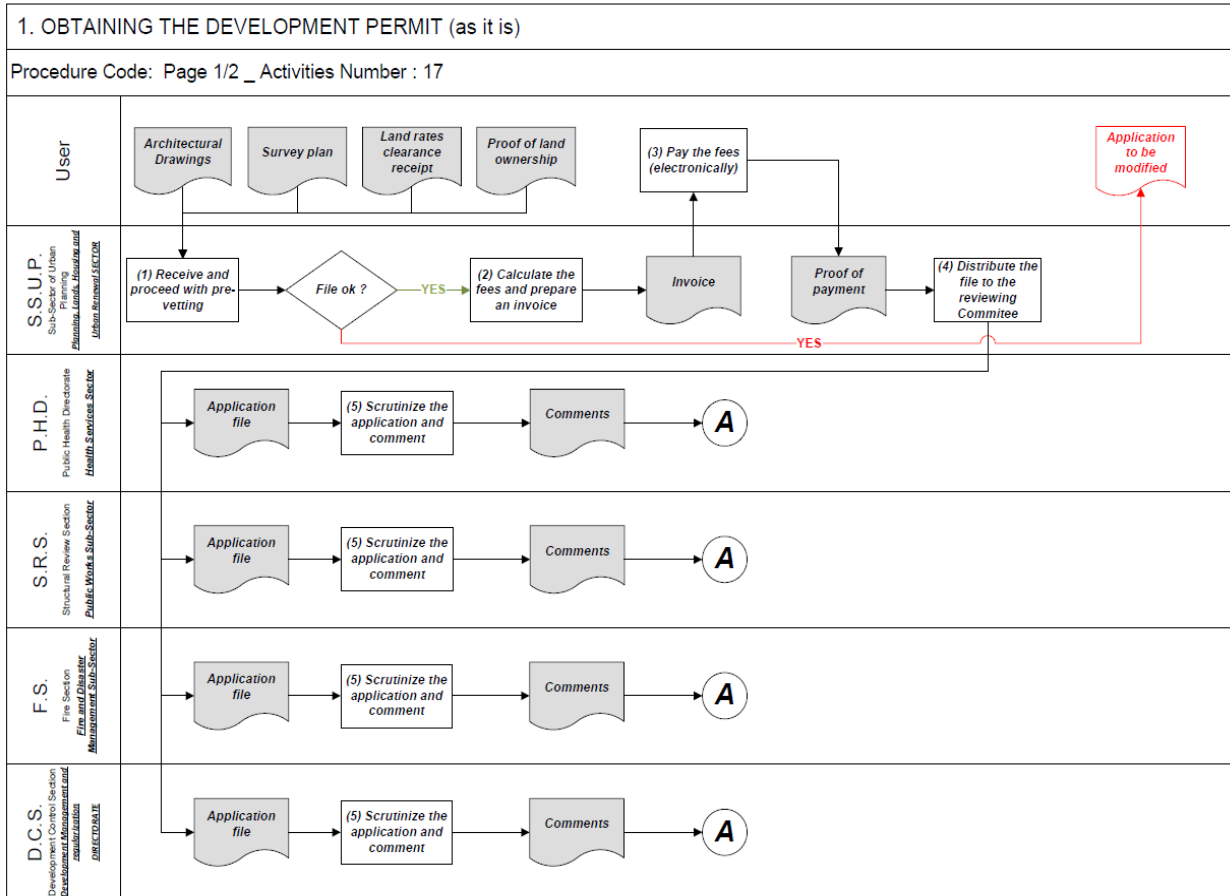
1. OBTAINING THE DEVELOPMENT PERMIT (as it is)

Procedure Code: Page 1/2 _ Activities Number : 17

User

Architectural Drawings

Survey plan

Land rates clearance receipt

Proof of land ownership

(3) Pay the fees (electronically)

Application to be modified

S.S.U.P.
Sub-Sector of Urban Planning
Planning, Lands, Housing and Urban Renewal SECTOR

(1) Receive and proceed with pre-vetting

File ok ?

YES

(2) Calculate the fees and prepare an invoice

Invoice

Proof of payment

(4) Distribute the file to the reviewing Commitee

YES

P.H.D.
Public Health Directorate
Health Services Sector

Application file

(5) Scrutinize the application and comment

Comments

A

S.R.S.
Structural Review Section
Public Works Sub-Sector

Application file

(5) Scrutinize the application and comment

Comments

A

F.S.
Fire Section
Fire and Disaster Management Sub-Sector

Application file

(5) Scrutinize the application and comment

Comments

A

D.C.S.
Development Control Section
Development Management and regularization DIRECTORATE

Application file

(5) Scrutinize the application and comment

Comments

A